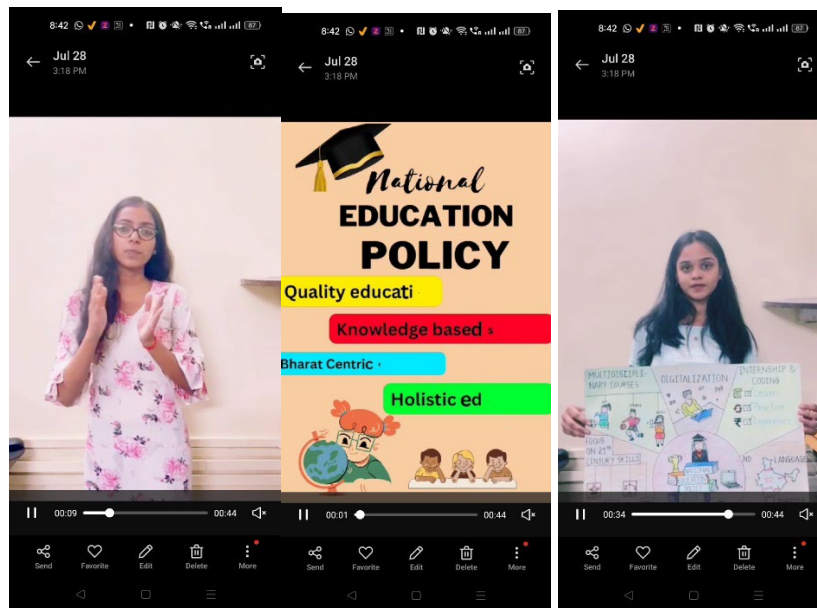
8:42 67

Jul 28
3:18 PM

00:09 00:44

Send Favorite Edit Delete More

8:42 67

Jul 28
3:18 PM

National
EDUCATION
POLICY

Quality educati

Knowledge based s

Bharat Centric

Holistic ed

00:01 00:44

Send Favorite Edit Delete More

8:42 67

Jul 28
3:18 PM

MULTIDISCIPLINARY COURSES

DIGITALIZATION

INTERNSHIP & CODING

FOCUS ON 21ST CENTURY SKILLS

LANGUAGE

00:34 00:44

Send Favorite Edit Delete More